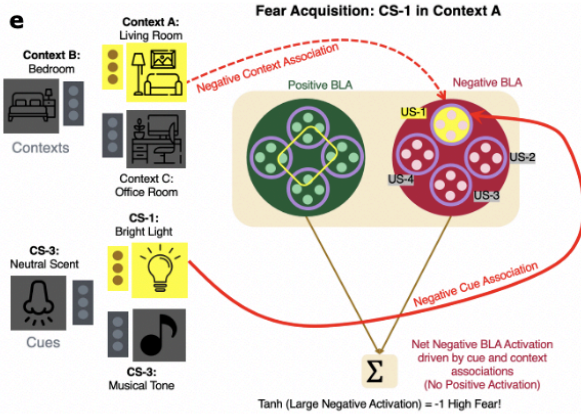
e

Fear Acquisition: CS-1 in Context A

Context A:
Living Room

Context B:
Bedroom

Contexts

Context C:
Office Room

Negative Context Association

Positive BLA

Negative BLA

US-1

US-2

US-3

US-4

CS-1:
Bright Light

CS-3:
Neutral Scent

Cues

CS-3:
Musical Tone

Negative Cue Association

$\Sigma$

Net Negative BLA Activation driven by cue and context associations
(No Positive Activation)

Tanh (Large Negative Activation) = -1 High Fear!